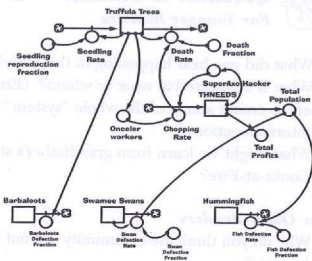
For Younger Readers

What do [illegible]
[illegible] "system"

Truffula Trees
Seedling reproduction fraction
Seedling Rate
Death Rate
Death Fraction
SuperAxe Hacker
THNEEDS
Onceler workers
Chopping Rate
Total Population
Total Profits
Barbaloots
Barbaloots Defection Fraction
Swamee Swans
Swan Defection Rate
Swan Defection Fraction
Hummingfish
Fish Defection Rate
Fish Defection Fraction